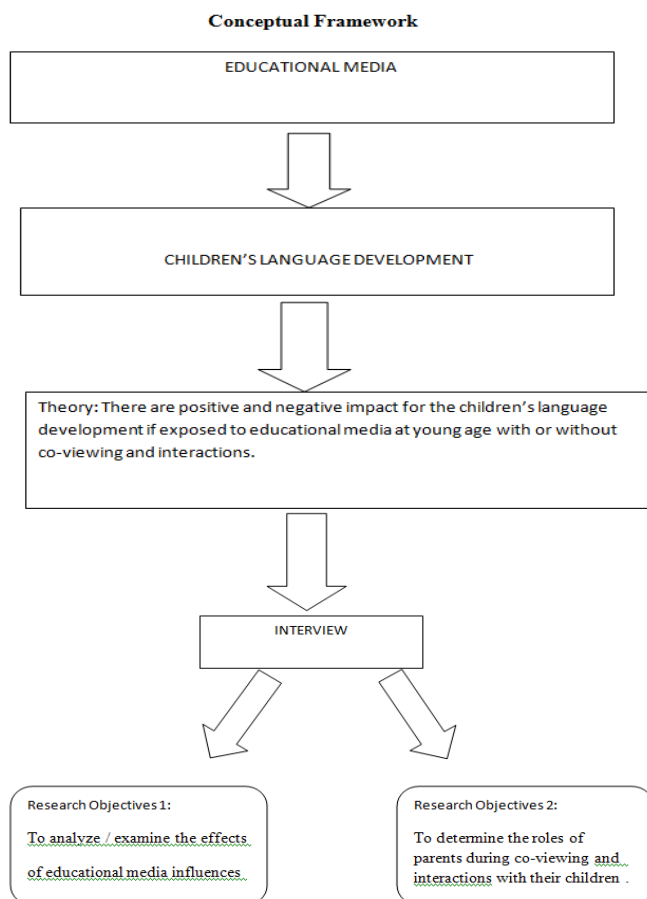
Conceptual Framework

EDUCATIONAL MEDIA

CHILDREN'S LANGUAGE DEVELOPMENT

Theory: There are positive and negative impact for the children's language development if exposed to educational media at young age with or without co-viewing and interactions.

INTERVIEW

Research Objectives 1:

To analyze / examine the effects of educational media influences

Research Objectives 2:

To determine the roles of parents during co-viewing and interactions with their children .